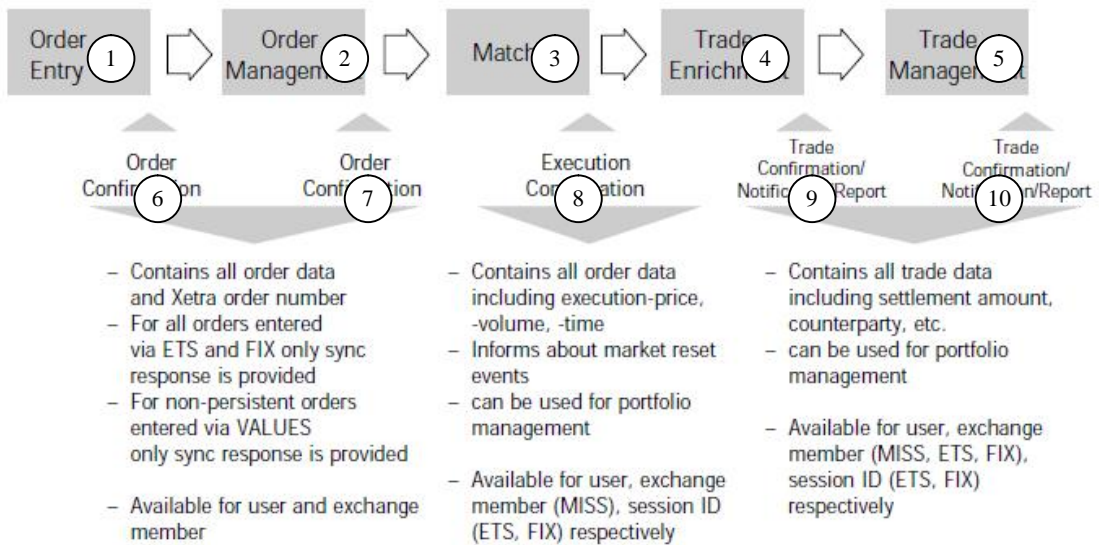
Order Entry 1

Order Managem 2

Match 3

Trade Enrichm 4

Trade Managem 5

Order Confir 6 ion

Order Confi 7 ation

Execution Con 8 ation

Trade Confirmation/ Notific 9 Report

Trade Confirmation/ Noti 10 n/Report

– Contains all order data and Xetra order number
– For all orders entered via ETS and FIX only sync response is provided
– For non-persistent orders entered via VALUES only sync response is provided

– Available for user and exchange member

– Contains all order data including execution-price, -volume, -time
– Informs about market reset events
– can be used for portfolio management

– Available for user, exchange member (MISS), session ID (ETS, FIX) respectively

– Contains all trade data including settlement amount, counterparty, etc.
– can be used for portfolio management

– Available for user, exchange member (MISS, ETS, FIX), session ID (ETS, FIX) respectively